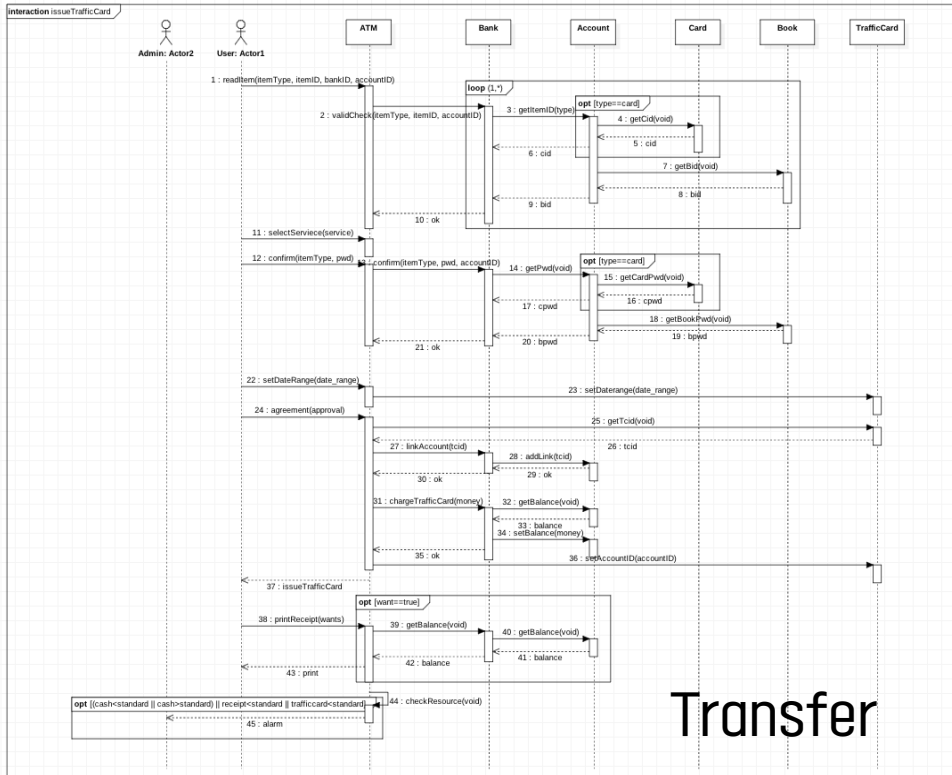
interaction issueTrafficCard

Admin: Actor2

User: Actor1

ATM

Bank

Account

Card

Book

TrafficCard

1 : readItem(itemType, itemID, bankID, accountID)

loop (1,*)

2 : validCheck(itemType, itemID, accountID)

3 : getItemID(type)

opt [type==card]

4 : getCid(void)

5 : cid

6 : cid

7 : getBid(void)

8 : bid

9 : bid

10 : ok

11 : selectServiece(service)

12 : confirm(itemType, pwd)

13 : confirm(itemType, pwd, accountID)

14 : getPwd(void)

opt [type==card]

15 : getCardPwd(void)

16 : cpwd

17 : cpwd

18 : getBookPwd(void)

19 : bpwd

20 : bpwd

21 : ok

22 : setDateRange(date_range)

23 : setDaterange(date_range)

24 : agreement(approval)

25 : getTcid(void)

26 : tcid

27 : linkAccount(tcid)

28 : addLink(tcid)

29 : ok

30 : ok

31 : chargeTrafficCard(money)

32 : getBalance(void)

33 : balance

34 : setBalance(money)

35 : ok

36 : setAccountID(accountID)

37 : issueTrafficCard

opt [want==true]

38 : printReceipt(wants)

39 : getBalance(void)

40 : getBalance(void)

41 : balance

42 : balance

43 : print

44 : checkResource(void)

opt [(cash<standard || cash>standard) || receipt<standard || trafficcard<standard]

45 : alarm

Transfer